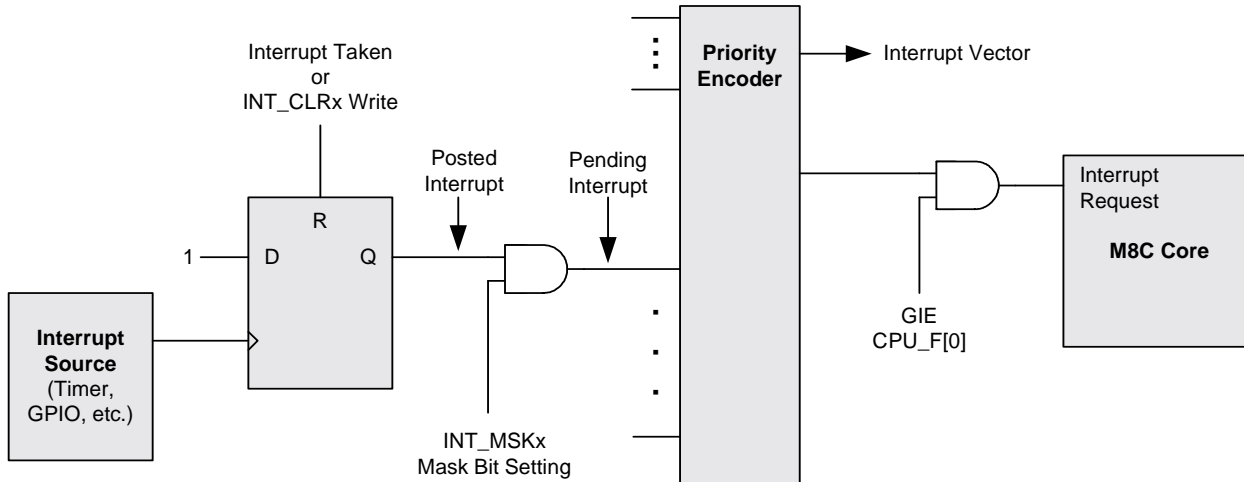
Interrupt Taken
or
INT_CLRx Write

Priority Encoder

Interrupt Vector

Posted Interrupt

Pending Interrupt

Interrupt Request

M8C Core

R

1

D

Q

Interrupt Source (Timer, GPIO, etc.)

GIE
CPU_F[0]

INT_MSKx
Mask Bit Setting